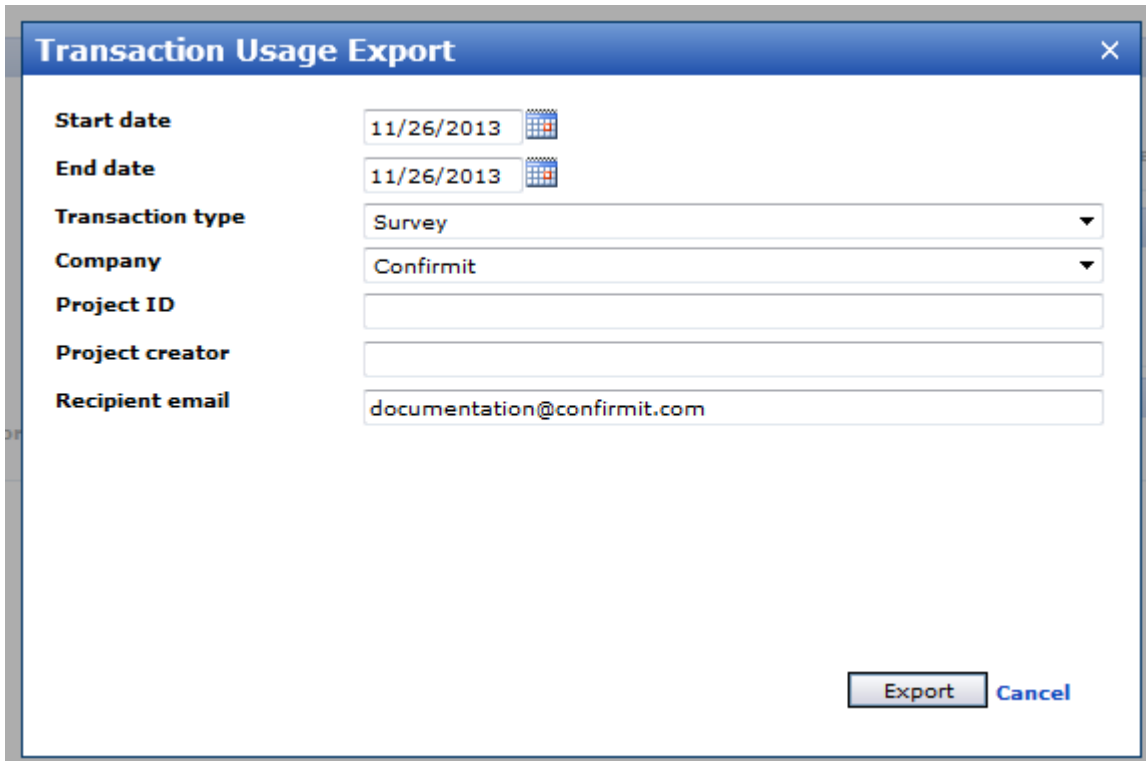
Transaction Usage Export ×

Start date 11/26/2013

End date 11/26/2013

Transaction type Survey

Company Confirmit

Project ID

Project creator

Recipient email documentation@confirmit.com

Export Cancel